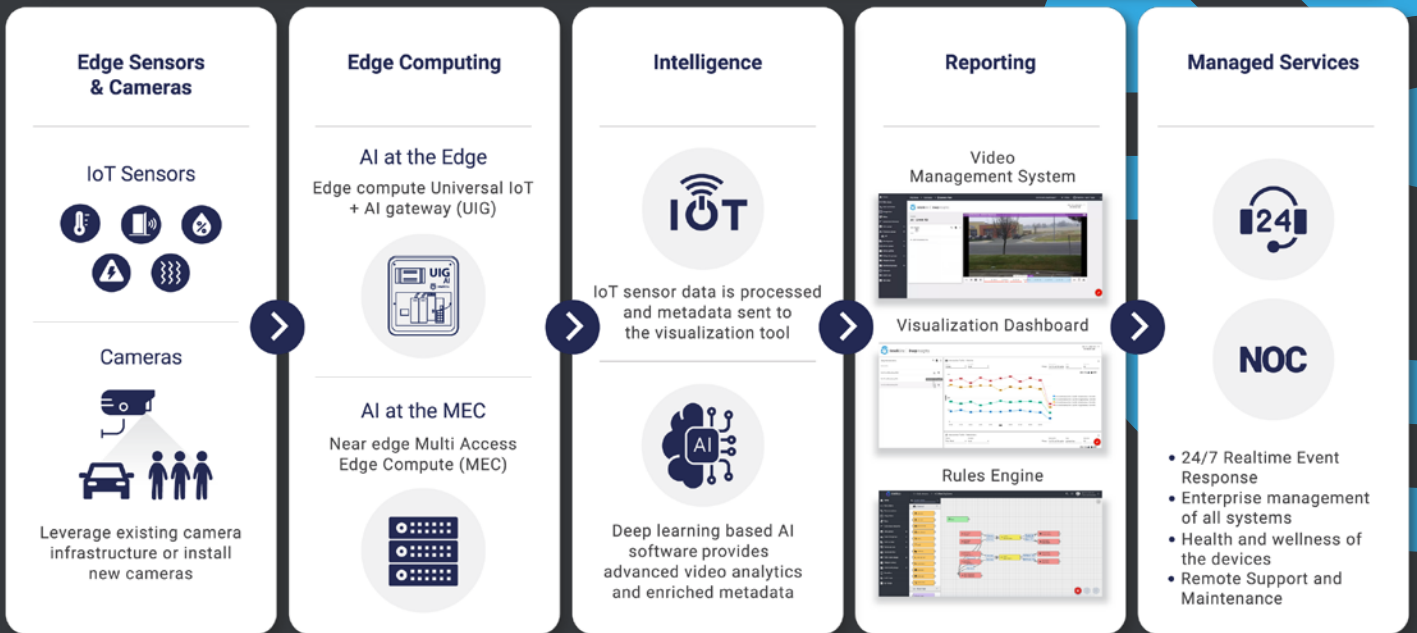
Edge Sensors & Cameras

IoT Sensors

Cameras

Leverage existing camera infrastructure or install new cameras

Edge Computing

AI at the Edge

Edge compute Universal IoT + AI gateway (UIG)

UIG AI

AI at the MEC

Near edge Multi Access Edge Compute (MEC)

Intelligence

IOT

IoT sensor data is processed and metadata sent to the visualization tool

AI

Deep learning based AI software provides advanced video analytics and enriched metadata

Reporting

Video Management System

Visualization Dashboard

Rules Engine

Managed Services

24

NOC

• 24/7 Realtime Event Response
• Enterprise management of all systems
• Health and wellness of the devices
• Remote Support and Maintenance